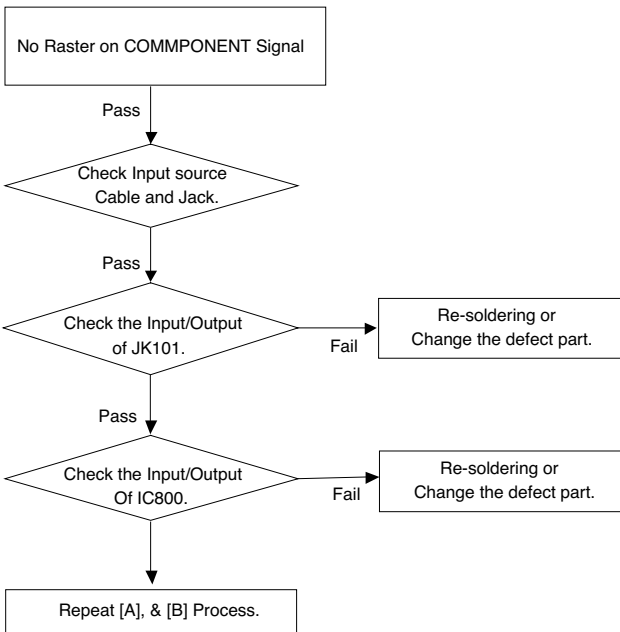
No Raster on COMMPONENT Signal

Pass

Check Input source Cable and Jack.

Pass

Check the Input/Output of JK101.

Fail

Re-soldering or Change the defect part.

Pass

Check the Input/Output Of IC800.

Fail

Re-soldering or Change the defect part.

Repeat [A], & [B] Process.